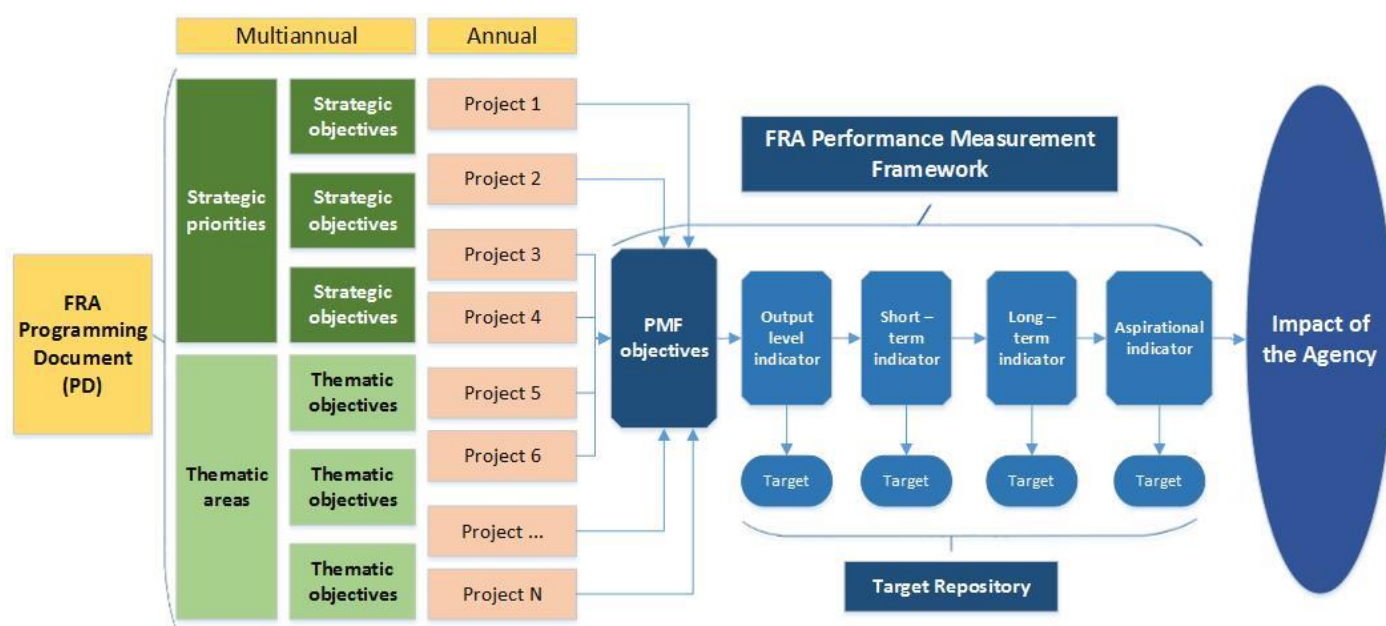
Multiannual

Annual

FRA Programming Document (PD)

Strategic priorities

Strategic objectives

Strategic objectives

Strategic objectives

Thematic areas

Thematic objectives

Thematic objectives

Thematic objectives

Project 1

Project 2

Project 3

Project 4

Project 5

Project 6

Project ...

Project N

FRA Performance Measurement Framework

PMF objectives

Output level indicator

Short – term indicator

Long – term indicator

Aspirational indicator

Target

Target

Target

Target

Target Repository

Impact of the Agency